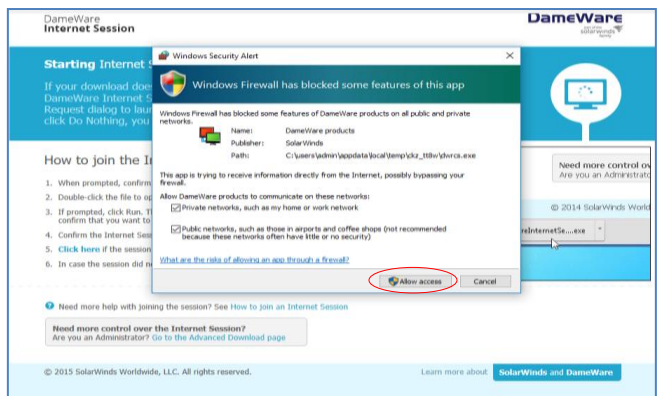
DameWare
Internet Session

DameWare
solarwinds

Starting Internet S

If your download doe
DameWare Internet S
Request dialog to lau
click Do Nothing, you

How to join the Inte

1. When prompted, confirm
2. Double-click the file to op
3. If prompted, click Run. T
confirm that you want to
4. Confirm the Internet Ses
5. Click here if the session
6. In case the session did n

Windows Security Alert ×

Windows Firewall has blocked some features of this app

Windows Firewall has blocked some features of DameWare products on all public and private networks.

Name: DameWare products
Publisher: SolarWinds
Path: C:\users\admin\appdata\local\temp\ckz_tt8w\dwrcs.exe

This app is trying to receive information directly from the Internet, possibly bypassing your firewall.

Allow DameWare products to communicate on these networks:

Private networks, such as my home or work network

Public networks, such as those in airports and coffee shops (not recommended because these networks often have little or no security)

What are the risks of allowing an app through a firewall?

Allow access Cancel

Need more control ov
Are you an Administrato

© 2014 SolarWinds World

reInternetSe....exe

Need more help with joining the session? See How to join an Internet Session

Need more control over the Internet Session?
Are you an Administrator? Go to the Advanced Download page

© 2015 SolarWinds Worldwide, LLC. All rights reserved.

Learn more about SolarWinds and DameWare